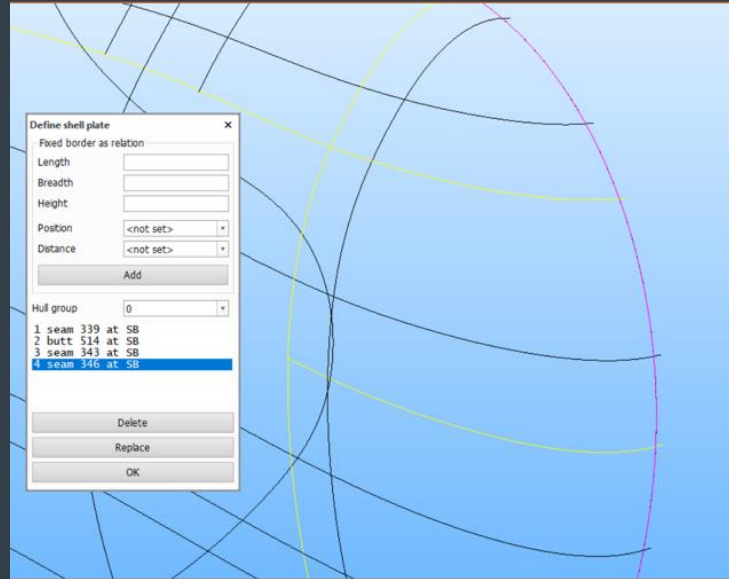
Define shell plate ×

Fixed border as relation

Length

Breadth

Height

Position <not set>

Distance <not set>

Add

Hull group 0

1 seam 339 at SB
2 butt 514 at SB
3 seam 343 at SB
4 seam 346 at SB

Delete

Replace

OK